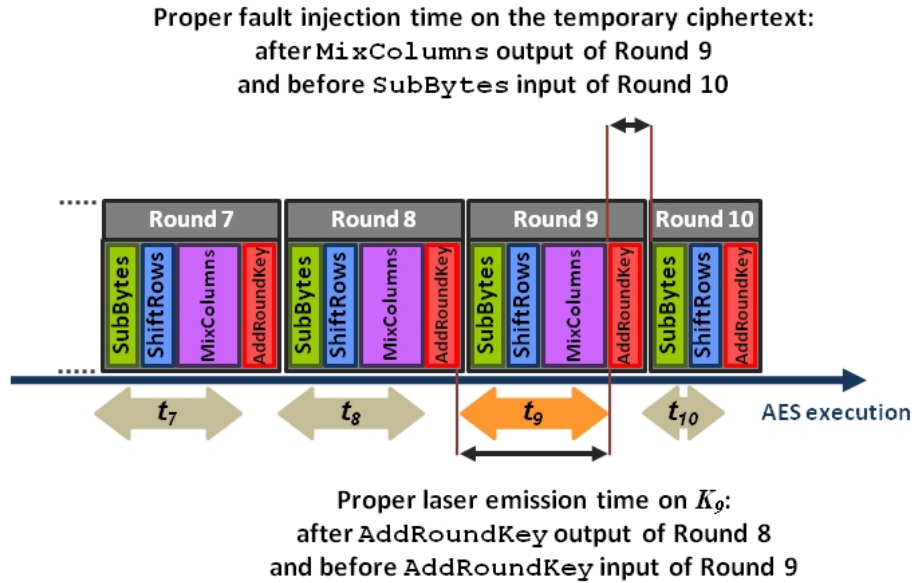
Proper fault injection time on the temporary ciphertext: after MixColumns output of Round 9 and before SubBytes input of Round 10

......

Round 7
SubBytes
ShiftRows
MixColumns
AddRoundKey

Round 8
SubBytes
ShiftRows
MixColumns
AddRoundKey

Round 9
SubBytes
ShiftRows
MixColumns
AddRoundKey

Round 10
SubBytes
ShiftRows
AddRoundKey

......

$t_7$
$t_8$
$t_9$
$t_{10}$
AES execution

Proper laser emission time on $K_9$: after AddRoundKey output of Round 8 and before AddRoundKey input of Round 9